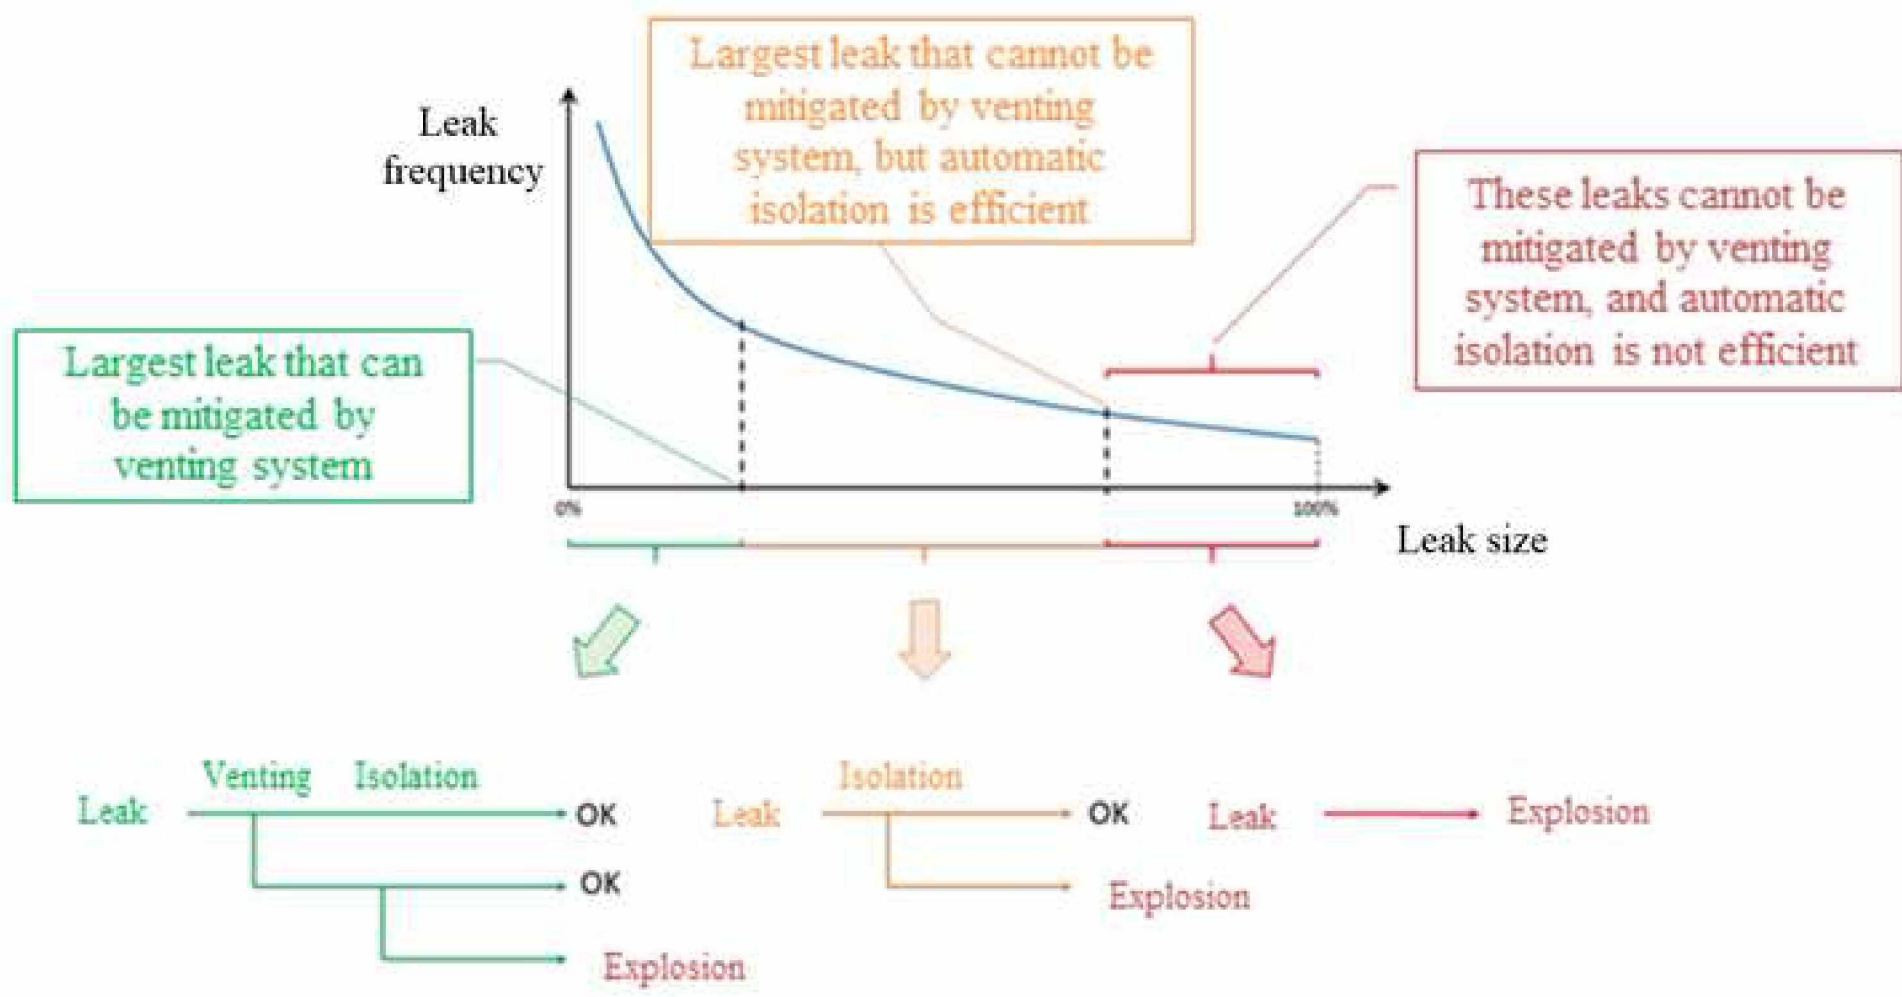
Largest leak that cannot be mitigated by venting system, but automatic isolation is efficient

Leak frequency

These leaks cannot be mitigated by venting system, and automatic isolation is not efficient

Largest leak that can be mitigated by venting system

0%

100%

Leak size

Leak

Venting

Isolation

OK

OK

Explosion

Leak

Isolation

OK

Explosion

Leak

Explosion